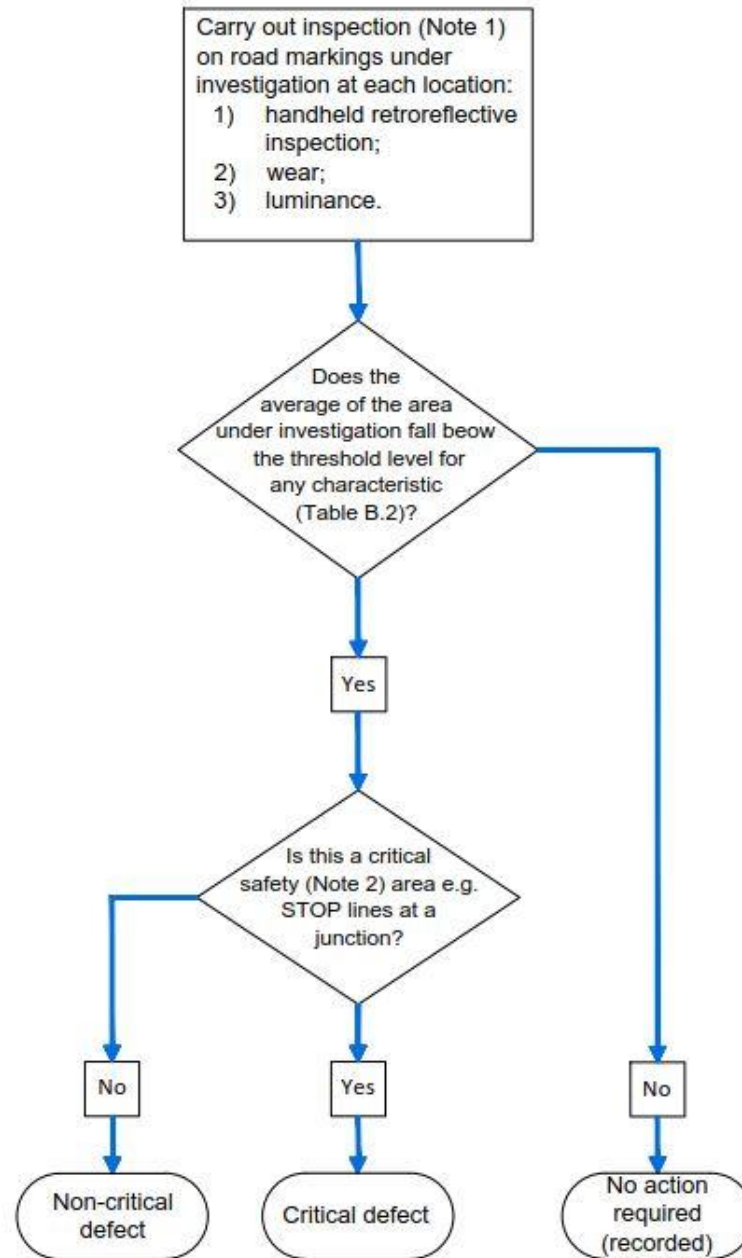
Carry out inspection (Note 1) on road markings under investigation at each location:
1) handheld retroreflective inspection;
2) wear;
3) luminance.

Does the average of the area under investigation fall beow the threshold level for any characteristic (Table B.2)?

Yes

Is this a critical safety (Note 2) area e.g. STOP lines at a junction?

No

Yes

No

Non-critical defect

Critical defect

No action required (recorded)